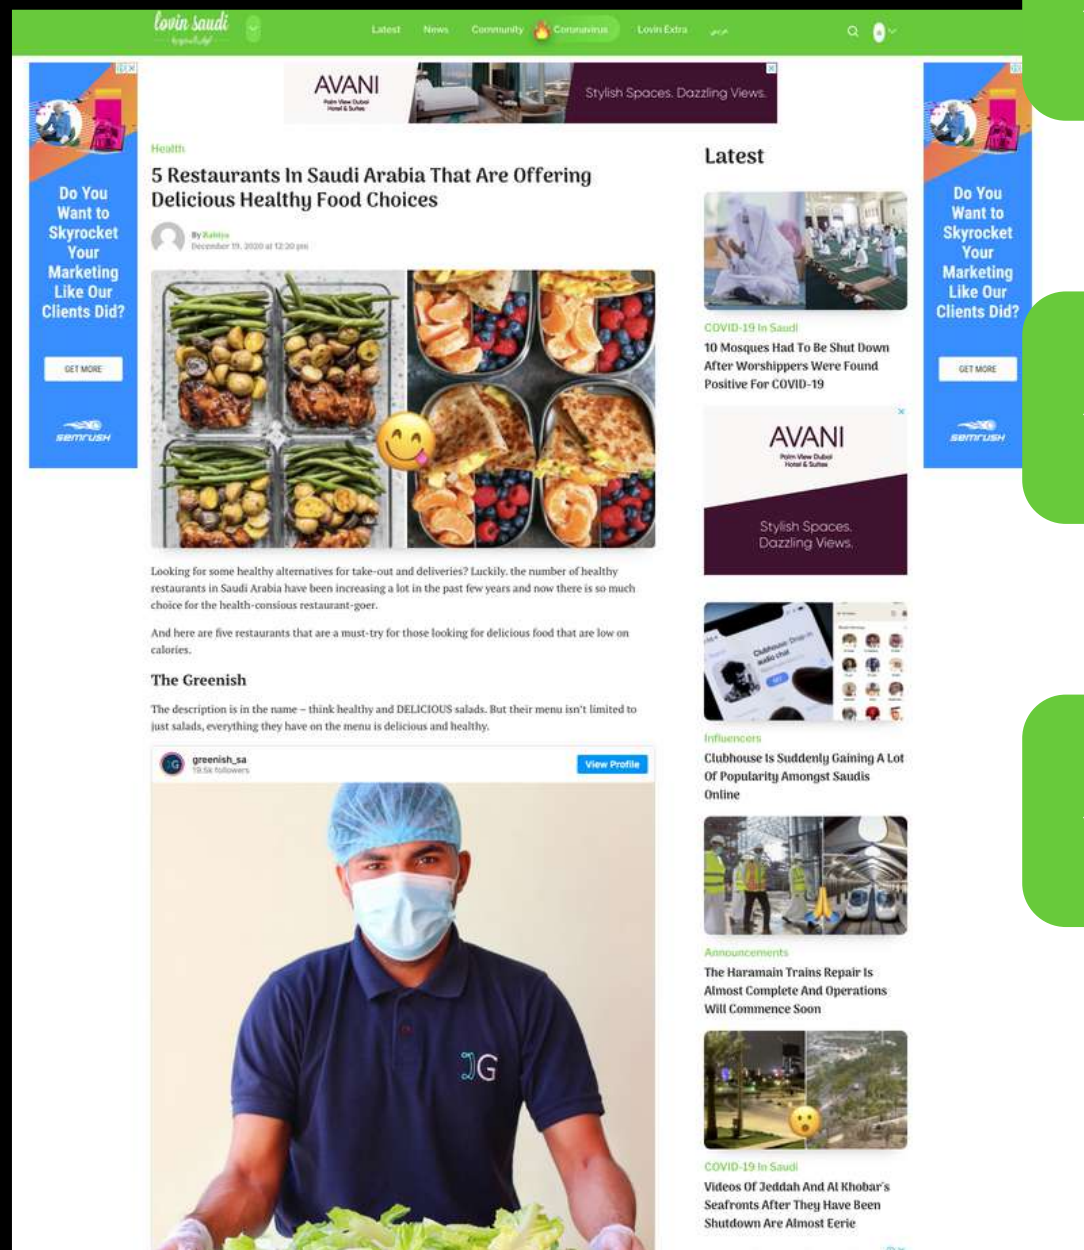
lovin saudi

Latest News Community Coronavirus Lovin Extra عربي

AVANI Palm View Dubai Hotel & Suites Stylish Spaces. Dazzling Views.

Do You Want to Skyrocket Your Marketing Like Our Clients Did?

GET MORE

SEMRUSH

Health

5 Restaurants In Saudi Arabia That Are Offering Delicious Healthy Food Choices

By Rabiya
December 19, 2020 at 12:20 pm

Looking for some healthy alternatives for take-out and deliveries? Luckily, the number of healthy restaurants in Saudi Arabia have been increasing a lot in the past few years and now there is so much choice for the health-consious restaurant-goer.

And here are five restaurants that are a must-try for those looking for delicious food that are low on calories.

The Greenish

The description is in the name – think healthy and DELICIOUS salads. But their menu isn't limited to just salads, everything they have on the menu is delicious and healthy.

greenish_sa
19.5k followers

View Profile

Latest

COVID-19 In Saudi

10 Mosques Had To Be Shut Down After Worshippers Were Found Positive For COVID-19

AVANI Palm View Dubai Hotel & Suites

Stylish Spaces. Dazzling Views.

Influencers

Clubhouse Is Suddenly Gaining A Lot Of Popularity Amongst Saudis Online

Announcements

The Haramain Trains Repair Is Almost Complete And Operations Will Commence Soon

COVID-19 In Saudi

Videos Of Jeddah And Al Khobar's Seafronts After They Have Been Shutdown Are Almost Eerie

Do You Want to Skyrocket Your Marketing Like Our Clients Did?

GET MORE

SEMRUSH